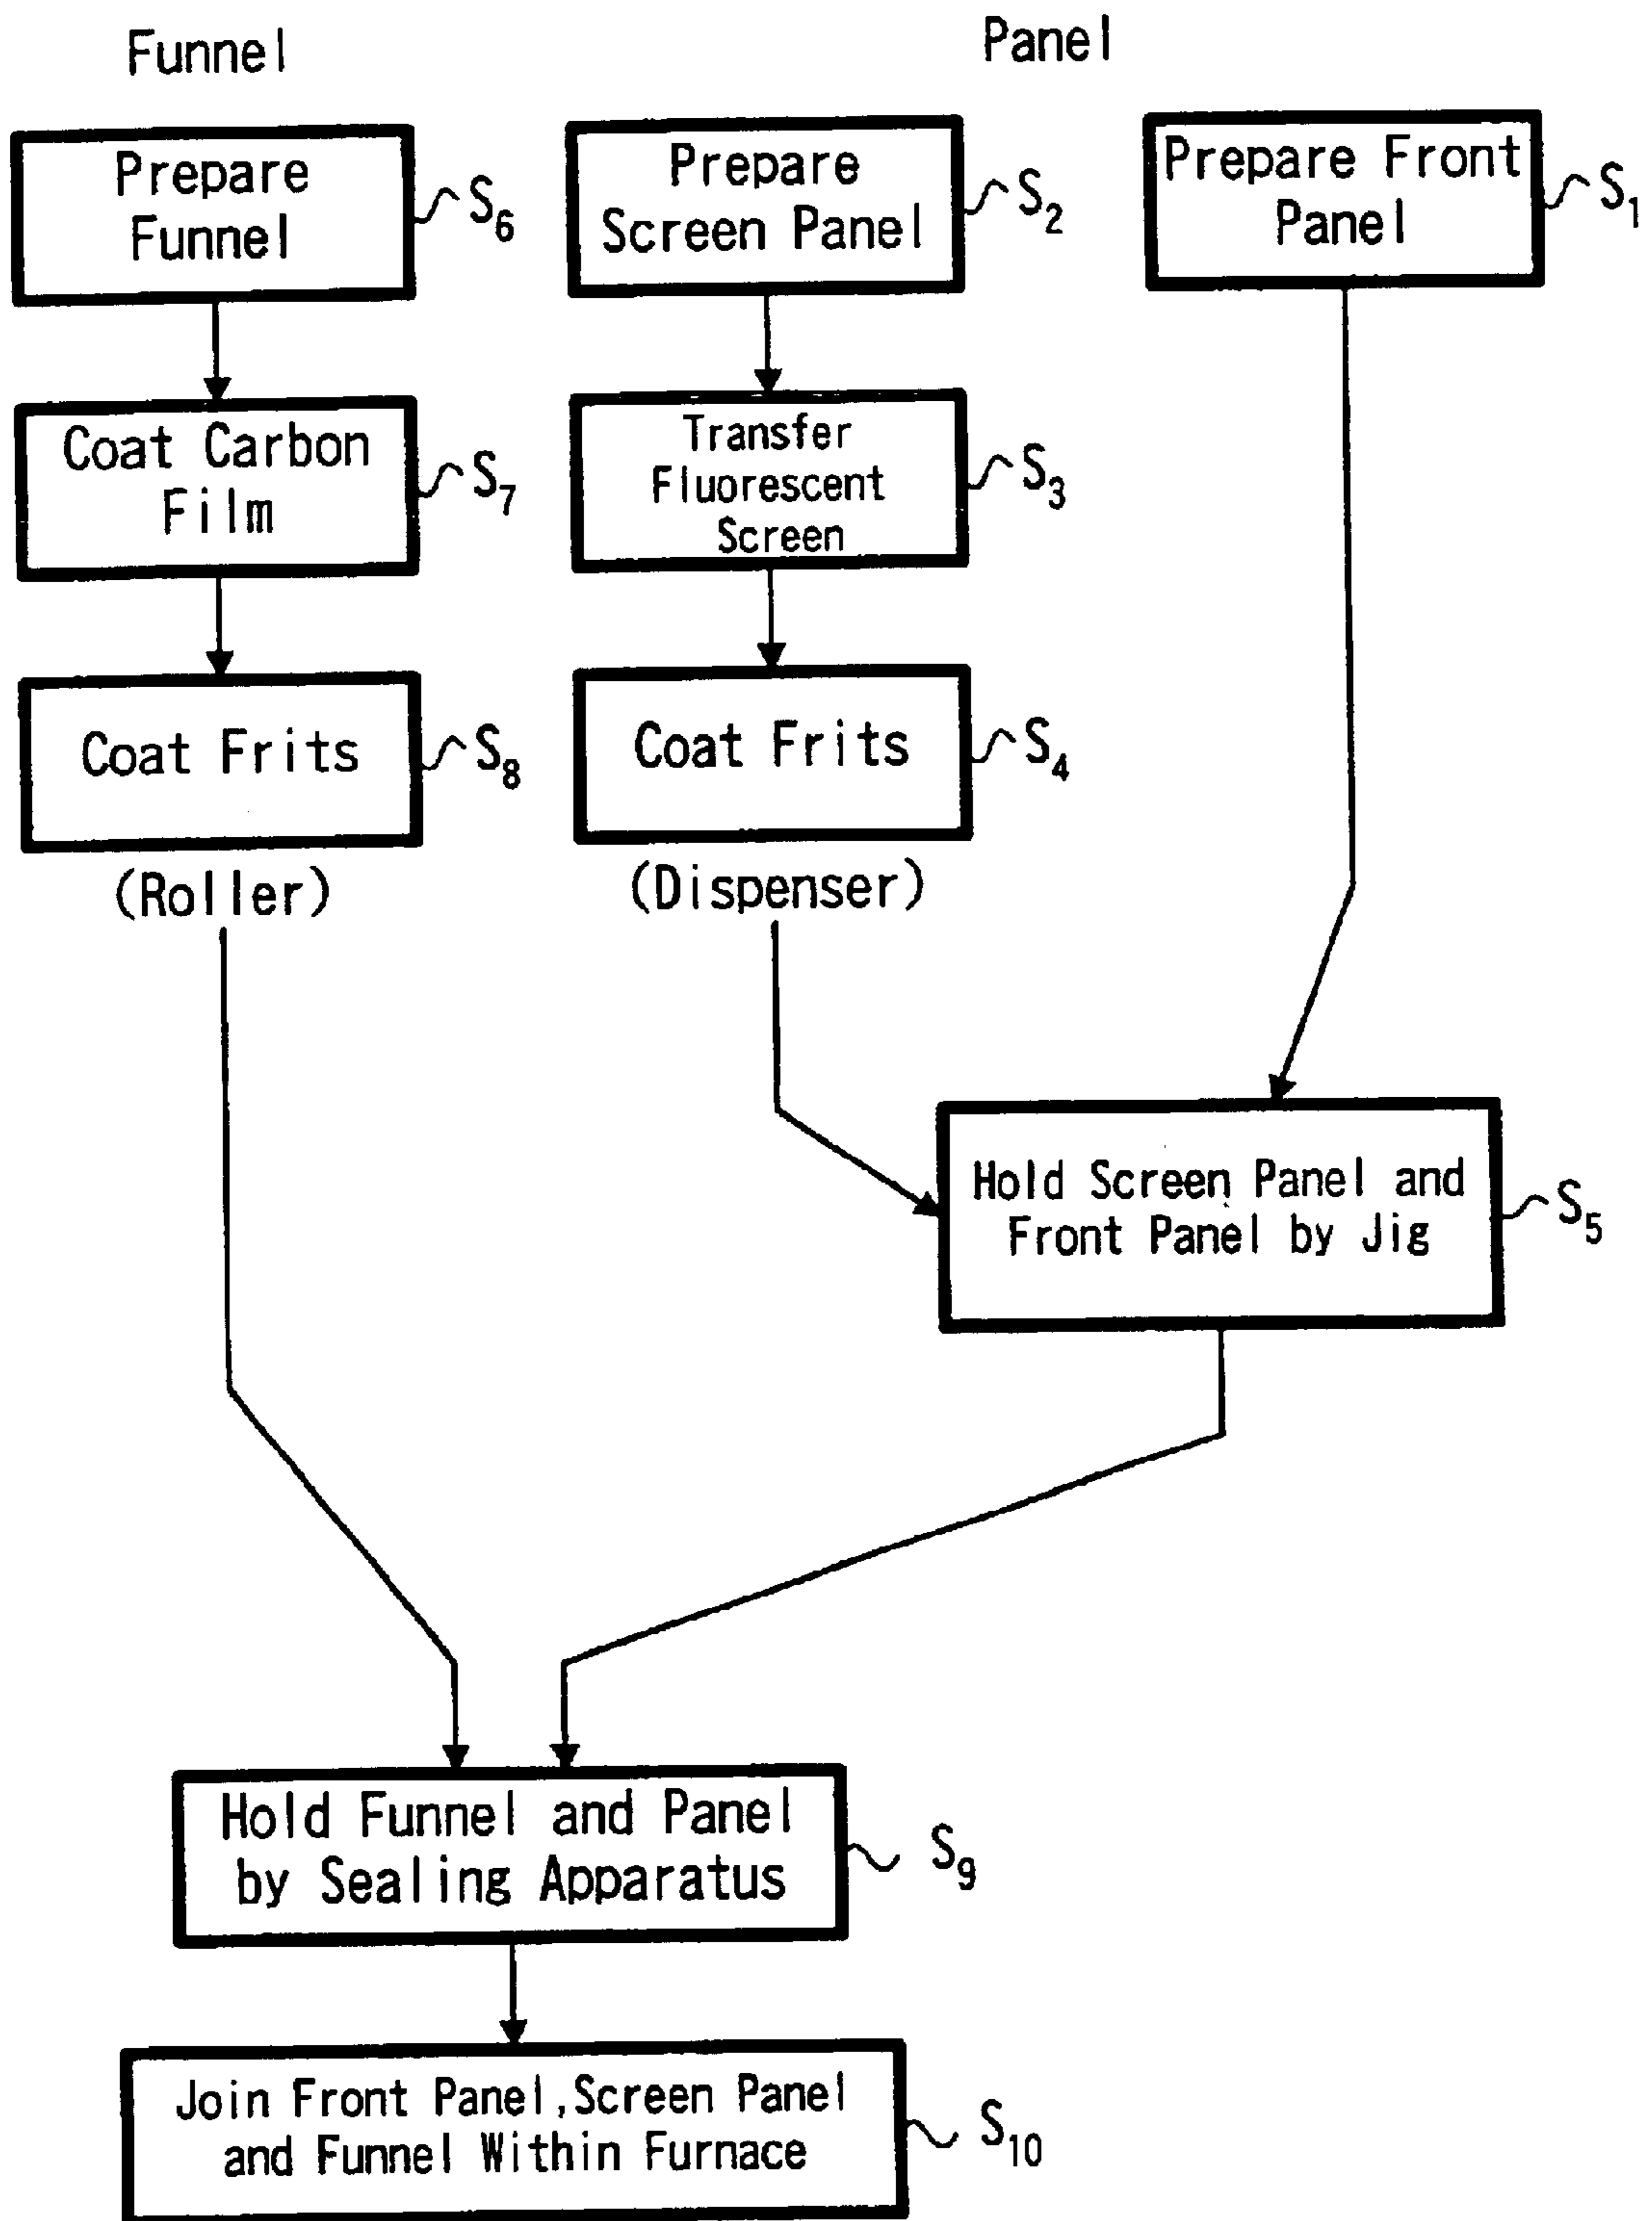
Funnel

Panel

Prepare Funnel $S_6$

Prepare Screen Panel $S_2$

Prepare Front Panel $S_1$

Coat Carbon Film $S_7$

Transfer Fluorescent Screen $S_3$

Coat Frits $S_8$

(Roller)

Coat Frits $S_4$

(Dispenser)

Hold Screen Panel and Front Panel by Jig $S_5$

Hold Funnel and Panel by Sealing Apparatus $S_9$

Join Front Panel, Screen Panel and Funnel Within Furnace $S_{10}$